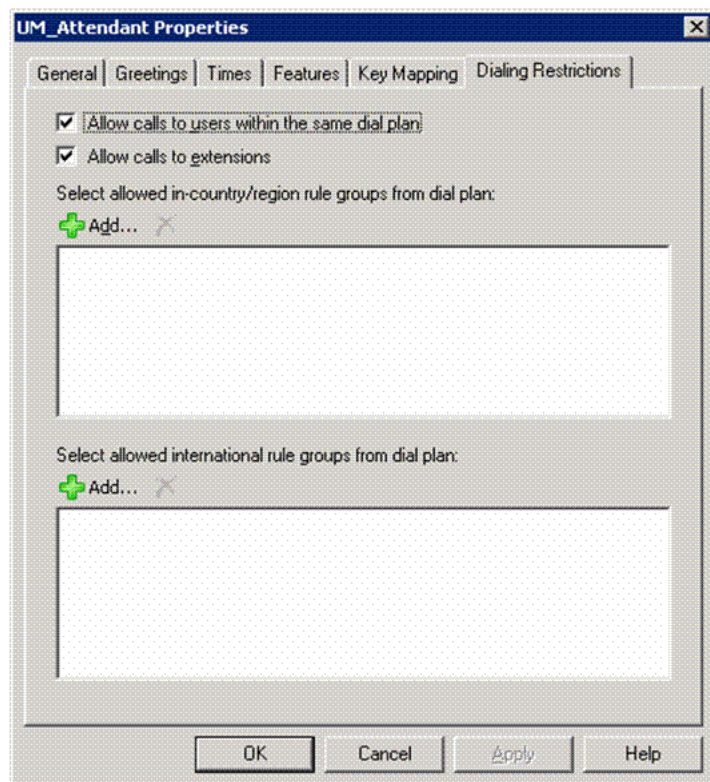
UM_Attendant Properties

General | Greetings | Times | Features | Key Mapping | Dialing Restrictions

☑ Allow calls to users within the same dial plan

☑ Allow calls to extensions

Select allowed in-country/region rule groups from dial plan:

Add...

Select allowed international rule groups from dial plan:

Add...

OK | Cancel | Apply | Help